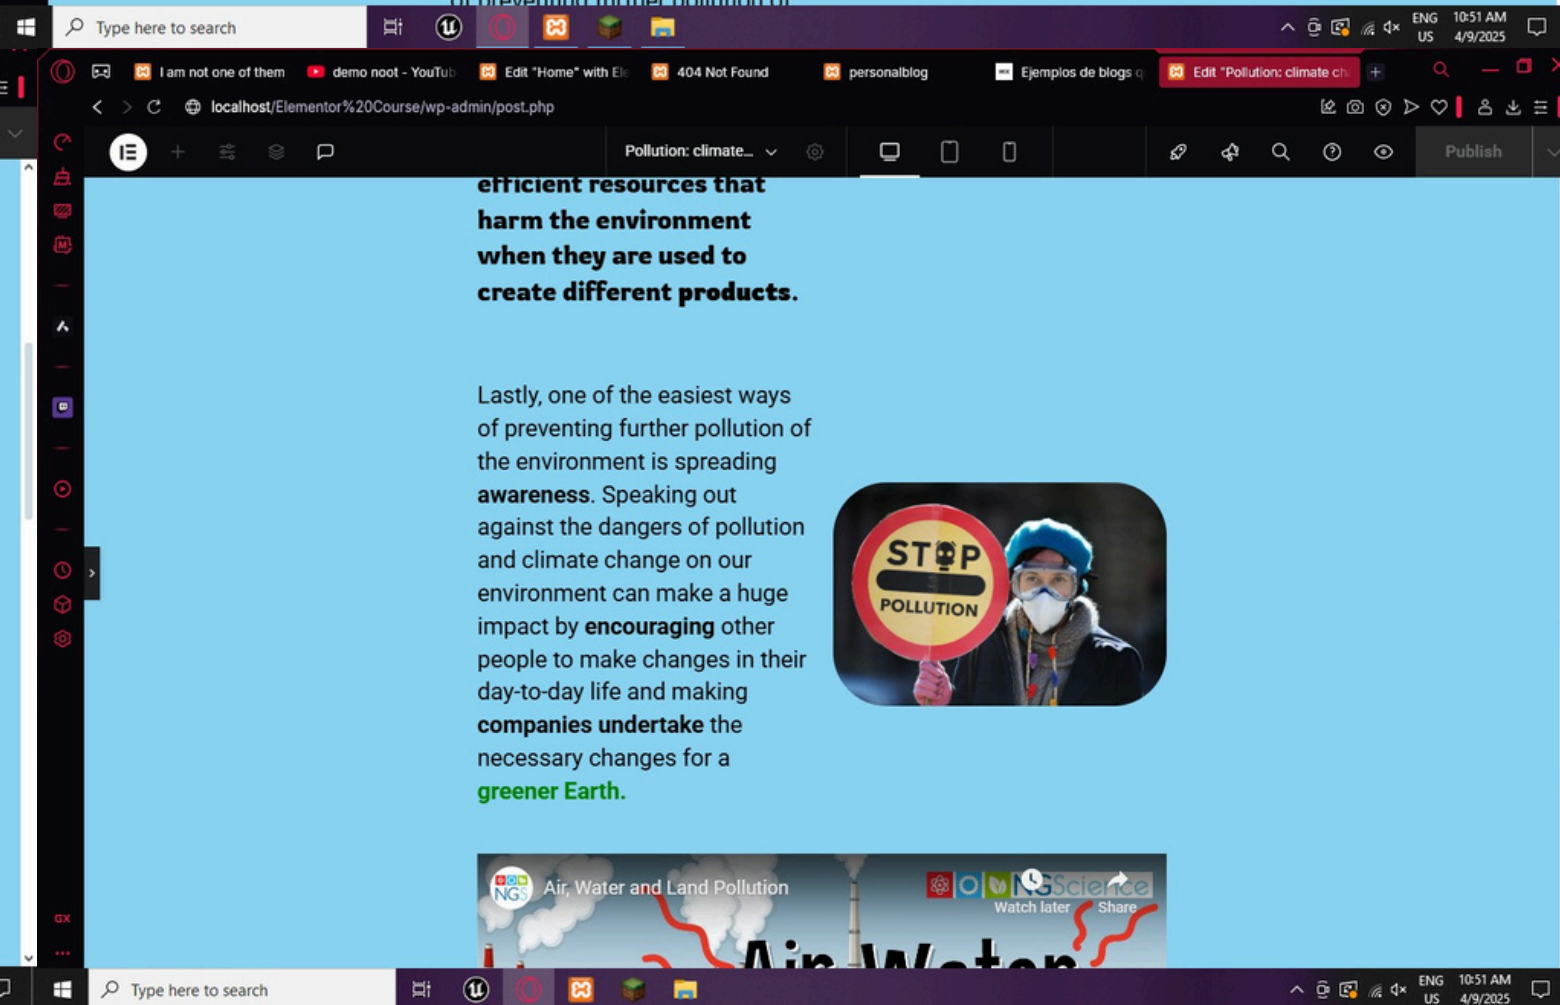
Type here to search

ENG US 10:51 AM 4/9/2025

I am not one of them
demo noot - YouTub
Edit "Home" with El
404 Not Found
personalblog
Ejemplos de blogs q
Edit "Pollution: climate ch

localhost/Elementor%20Course/wp-admin/post.php

Pollution: climate...

Publish

efficient resources that harm the environment when they are used to create different products.

Lastly, one of the easiest ways of preventing further pollution of the environment is spreading **awareness**. Speaking out against the dangers of pollution and climate change on our environment can make a huge impact by **encouraging** other people to make changes in their day-to-day life and making **companies undertake** the necessary changes for a **greener Earth.**

STOP POLLUTION

NGS Air, Water and Land Pollution

NGScience

Watch later

Share

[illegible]

GX

Type here to search

ENG US 10:51 AM 4/9/2025